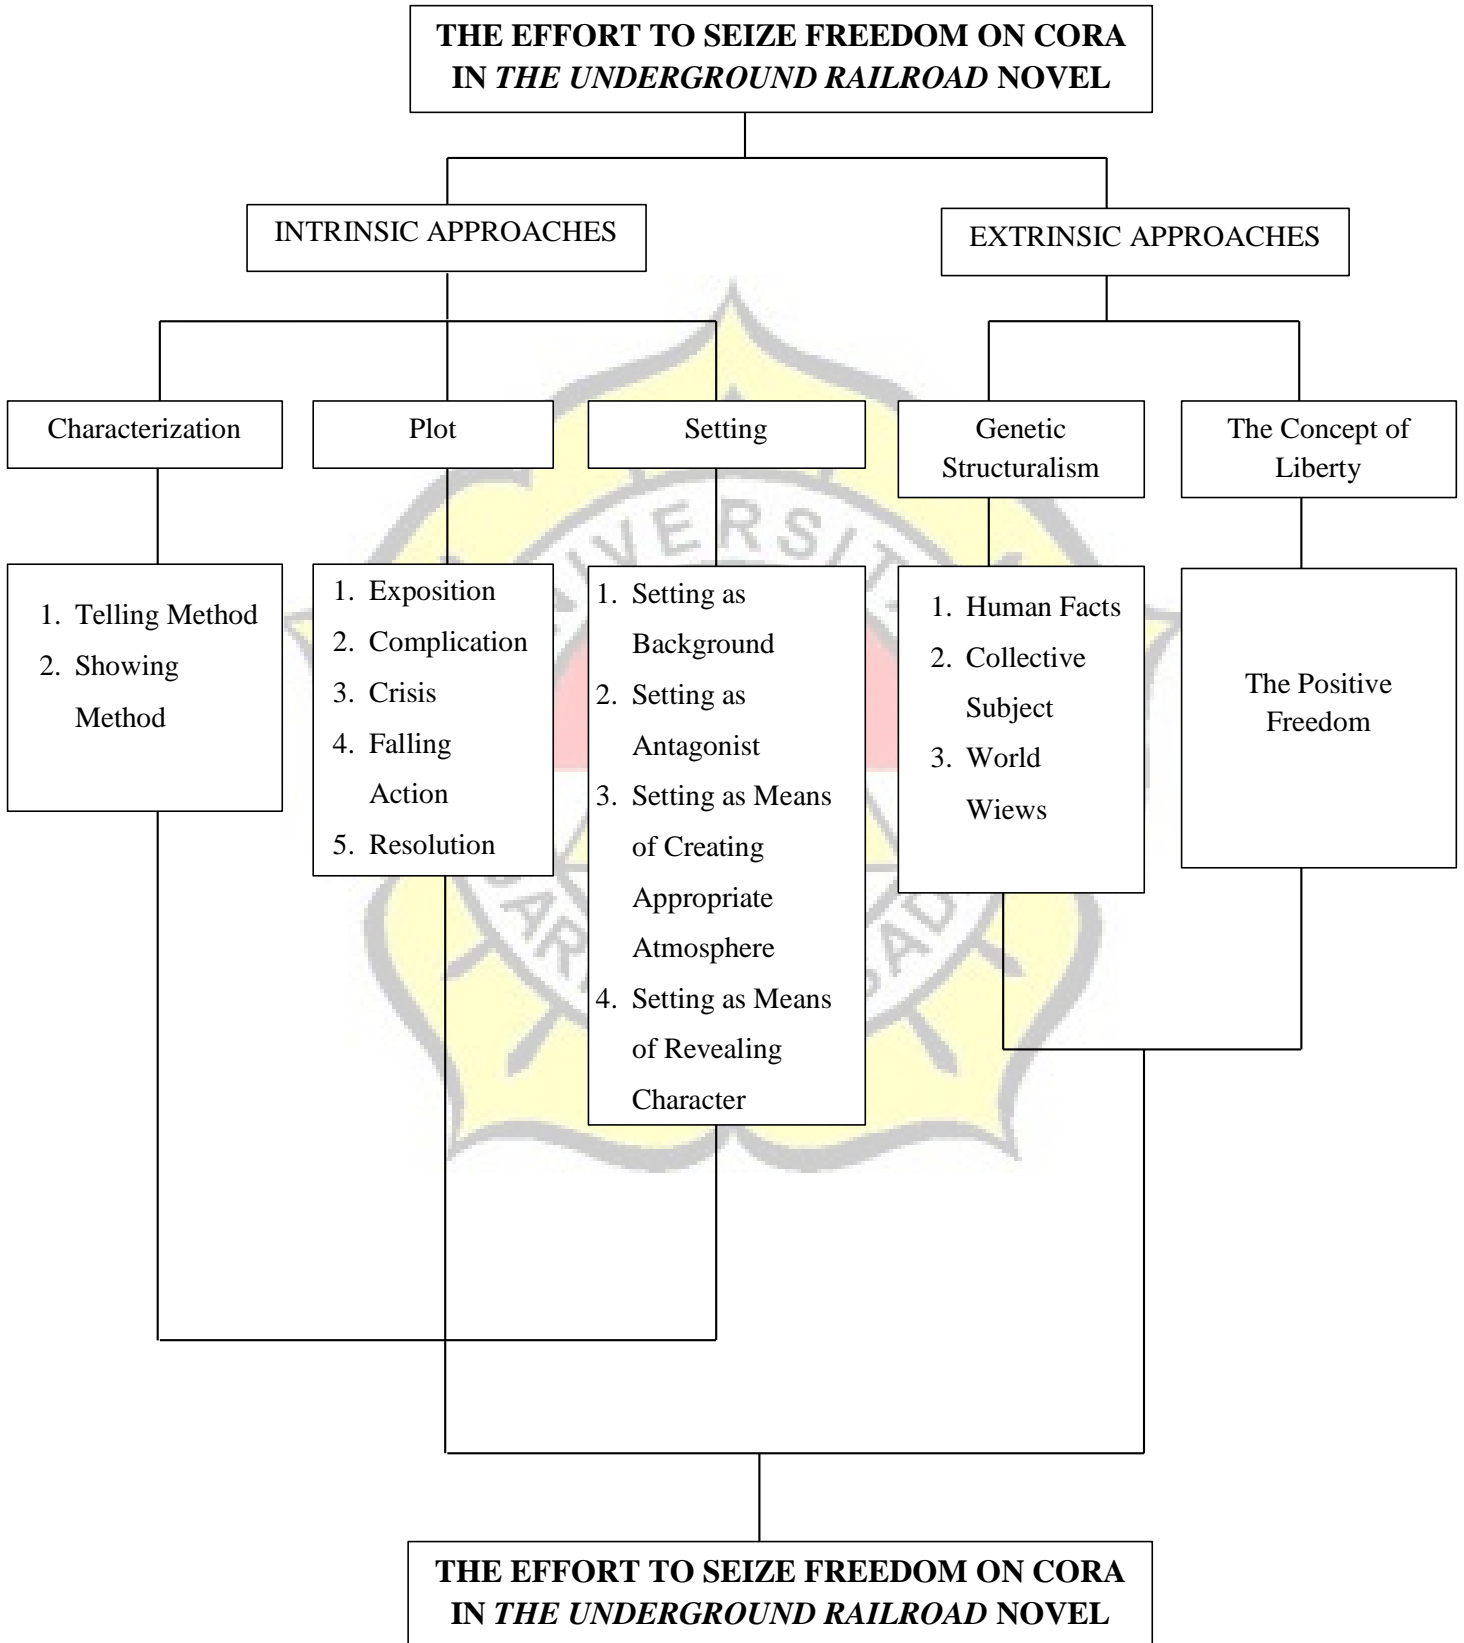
THE EFFORT TO SEIZE FREEDOM ON CORA IN THE UNDERGROUND RAILROAD NOVEL

INTRINSIC APPROACHES

EXTRINSIC APPROACHES

Characterization

Plot

Setting

Genetic Structuralism

The Concept of Liberty

1. Telling Method
2. Showing Method

1. Exposition
2. Complication
3. Crisis
4. Falling Action
5. Resolution

1. Setting as Background
2. Setting as Antagonist
3. Setting as Means of Creating Appropriate Atmosphere
4. Setting as Means of Revealing Character

1. Human Facts
2. Collective Subject
3. World Wiews

The Positive Freedom

THE EFFORT TO SEIZE FREEDOM ON CORA IN THE UNDERGROUND RAILROAD NOVEL